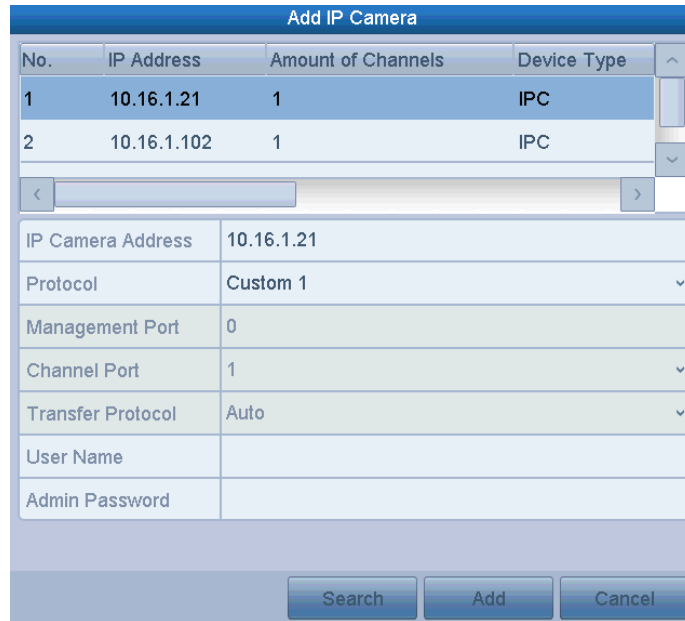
Add IP Camera

| No. | IP Address | Amount of Channels | Device Type |
|---|---|---|---|
| 1 | 10.16.1.21 | 1 | IPC |
| 2 | 10.16.1.102 | 1 | IPC |

| IP Camera Address | 10.16.1.21 |
|---|---|
| Protocol | Custom 1 |
| Management Port | 0 |
| Channel Port | 1 |
| Transfer Protocol | Auto |
| User Name | |
| Admin Password | |

Search Add Cancel